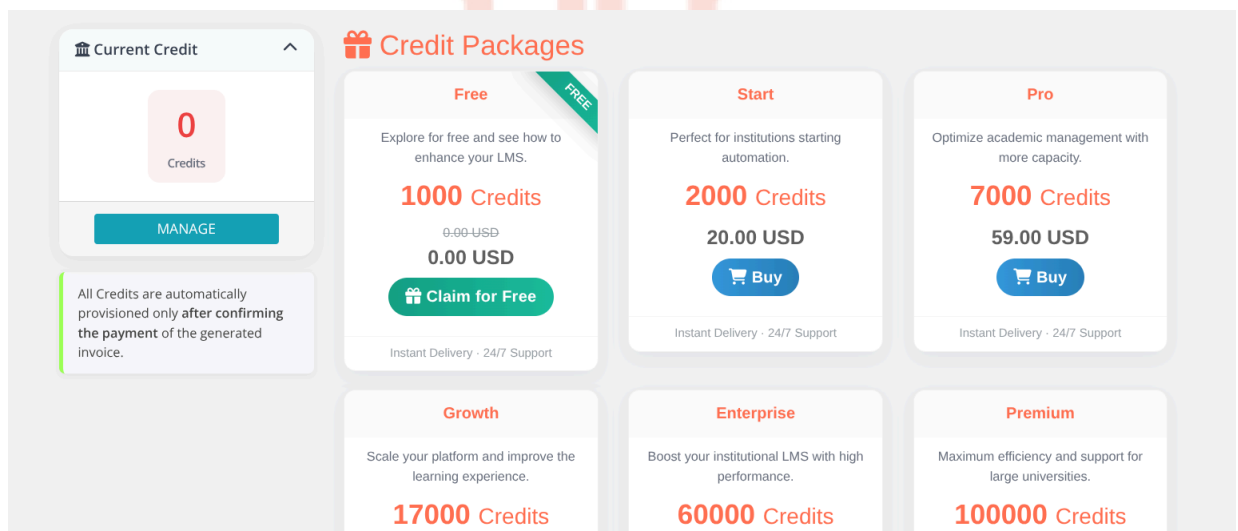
Current Credit

0
Credits

MANAGE

All Credits are automatically provisioned only **after confirming the payment** of the generated invoice.

Credit Packages

Free
FREE
Explore for free and see how to enhance your LMS.
1000 Credits
~~0.00 USD~~
0.00 USD
Claim for Free
Instant Delivery · 24/7 Support

Start
Perfect for institutions starting automation.
2000 Credits
20.00 USD
Buy
Instant Delivery · 24/7 Support

Pro
Optimize academic management with more capacity.
7000 Credits
59.00 USD
Buy
Instant Delivery · 24/7 Support

Growth
Scale your platform and improve the learning experience.
17000 Credits

Enterprise
Boost your institutional LMS with high performance.
60000 Credits

Premium
Maximum efficiency and support for large universities.
100000 Credits